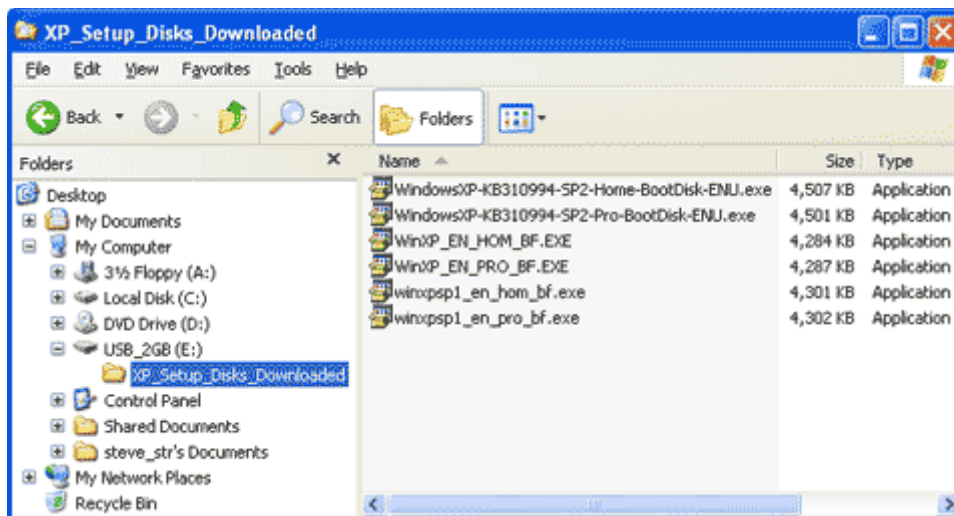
XP_Setup_Disks_Downloaded

File Edit View Favorites Tools Help

Back Search Folders

Folders

Desktop
My Documents
My Computer
3½ Floppy (A:)
Local Disk (C:)
DVD Drive (D:)
USB_2GB (E:)
XP_Setup_Disks_Downloaded
Control Panel
Shared Documents
steve_str's Documents
My Network Places
Recycle Bin

| Name | Size | Type |
|---|---|---|
| WindowsXP-KB310994-SP2-Home-BootDisk-ENU.exe | 4,507 KB | Application |
| WindowsXP-KB310994-SP2-Pro-BootDisk-ENU.exe | 4,501 KB | Application |
| WinXP_EN_HOM_BF.EXE | 4,284 KB | Application |
| WinXP_EN_PRO_BF.EXE | 4,287 KB | Application |
| winxpsp1_en_hom_bf.exe | 4,301 KB | Application |
| winxpsp1_en_pro_bf.exe | 4,302 KB | Application |